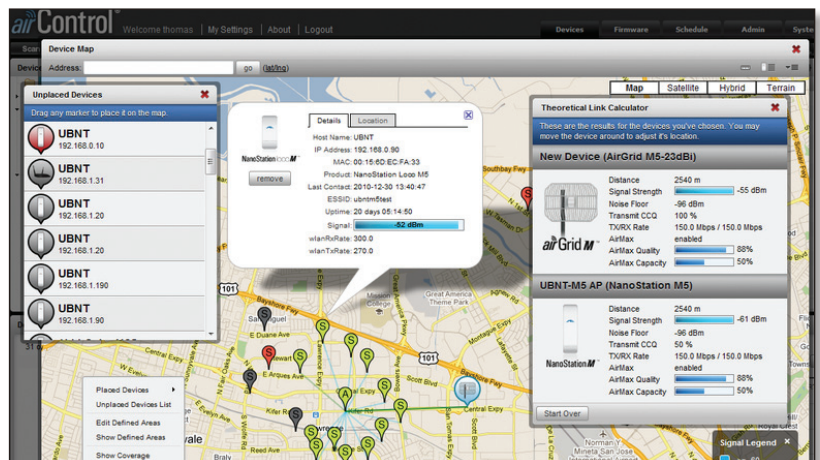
airControl Welcome thomas | My Settings | About | Logout

Devices Firmware Schedule Admin Syste

Device Map

Address: go (lat/lng)

Map Satellite Hybrid Terrain

Unplaced Devices

Drag any marker to place it on the map.

UBNT
192.168.0.10

UBNT
192.168.1.31

UBNT
192.168.1.20

UBNT
192.168.1.20

UBNT
192.168.1.190

UBNT
192.168.1.90

Details Location

NanoStation loco M

remove

Host Name: UBNT
IP Address: 192.168.0.90
MAC: 00:15:6D:EC:FA:33
Product: NanoStation Loco M5
Last Contact: 2010-12-30 13:40:47
ESSID: ubntm5test
Uptime: 20 days 05:14:50
Signal: -52 dBm
wlanRxRate: 300.0
wlanTxRate: 270.0

Theoretical Link Calculator

These are the results for the devices you've chosen. You may move the device around to adjust it's location.

New Device (AirGrid M5-23dBi)

airGrid M

| Distance | 2540 m |
|---|---|
| Signal Strength | -55 dBm |
| Noise Floor | -96 dBm |
| Transmit CCQ | 100 % |
| TX/RX Rate | 150.0 Mbps / 150.0 Mbps |
| AirMax | enabled |
| AirMax Quality | 88% |
| AirMax Capacity | 50% |

UBNT-M5 AP (NanoStation M5)

NanoStation M

| Distance | 2540 m |
|---|---|
| Signal Strength | -61 dBm |
| Noise Floor | -96 dBm |
| Transmit CCQ | 50 % |
| TX/RX Rate | 150.0 Mbps / 150.0 Mbps |
| AirMax | enabled |
| AirMax Quality | 88% |
| AirMax Capacity | 50% |

Start Over

Placed Devices
Unplaced Devices List
Edit Defined Areas
Show Defined Areas
Show Coverage

Signal Legend

Southbay Fwy
101
Bayshore Fwy
Mission College
Great America Pkwy
E Arques Ave
Central Expy
Kifer Rd
Lawrence Expy
Bowers Ave
Scott Blvd
San Tomas Expy
Norman Y. Mineta San Jose International